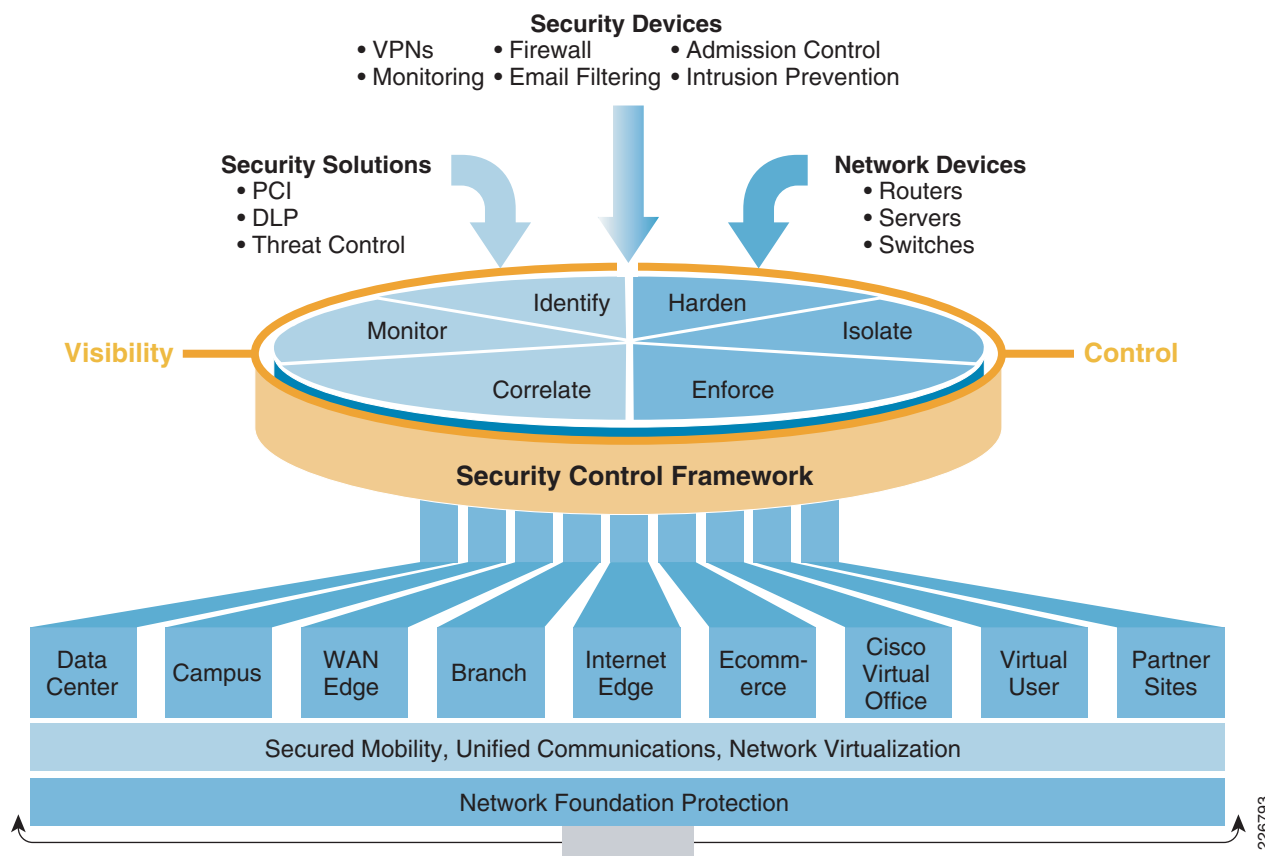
Security Devices
• VPNs • Firewall • Admission Control
• Monitoring • Email Filtering • Intrusion Prevention

Security Solutions
• PCI
• DLP
• Threat Control

Network Devices
• Routers
• Servers
• Switches

Identify
Harden
Monitor
Isolate
Correlate
Enforce

Visibility
Control

Security Control Framework

Data Center
Campus
WAN Edge
Branch
Internet Edge
Ecommerce
Cisco Virtual Office
Virtual User
Partner Sites

Secured Mobility, Unified Communications, Network Virtualization

Network Foundation Protection

226793